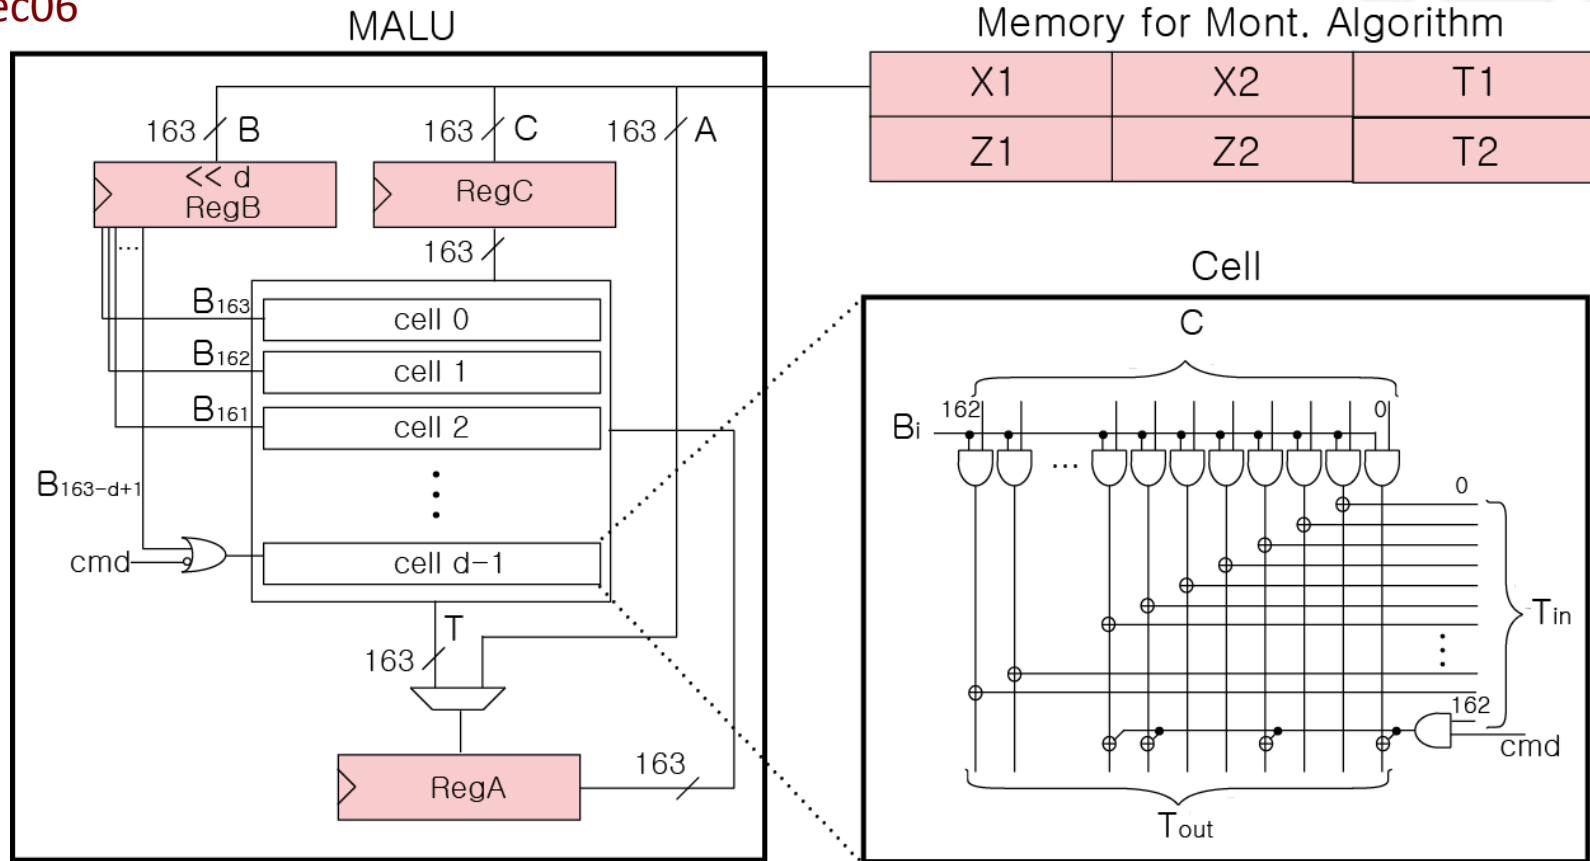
ec06

MALU

163 B
163 C
163 A

<< d
RegB

RegC

163

$B_{163}$
cell 0
$B_{162}$
cell 1
$B_{161}$
cell 2

$B_{163-d+1}$

cmd
cell d-1

T
163

RegA
163

Memory for Mont. Algorithm

| X1 | X2 | T1 |
|---|---|---|
| Z1 | Z2 | T2 |

Cell

C

$B_i$
162
0
...
0
$T_{in}$
162
cmd
$T_{out}$